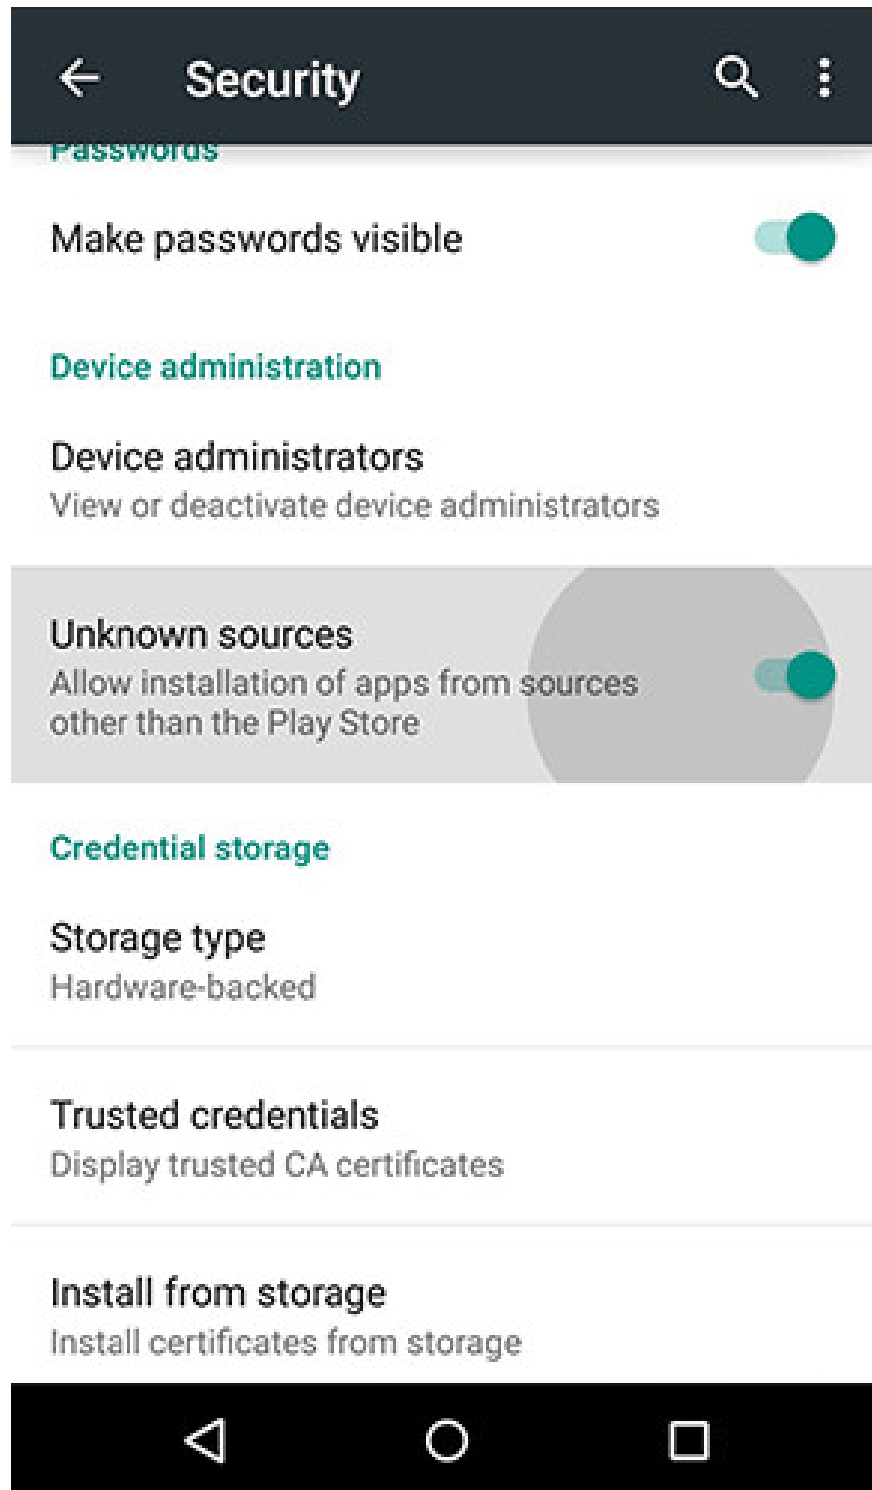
Security

Passwords

Make passwords visible

Device administration

Device administrators
View or deactivate device administrators

Unknown sources
Allow installation of apps from sources other than the Play Store

Credential storage

Storage type
Hardware-backed

Trusted credentials
Display trusted CA certificates

Install from storage
Install certificates from storage